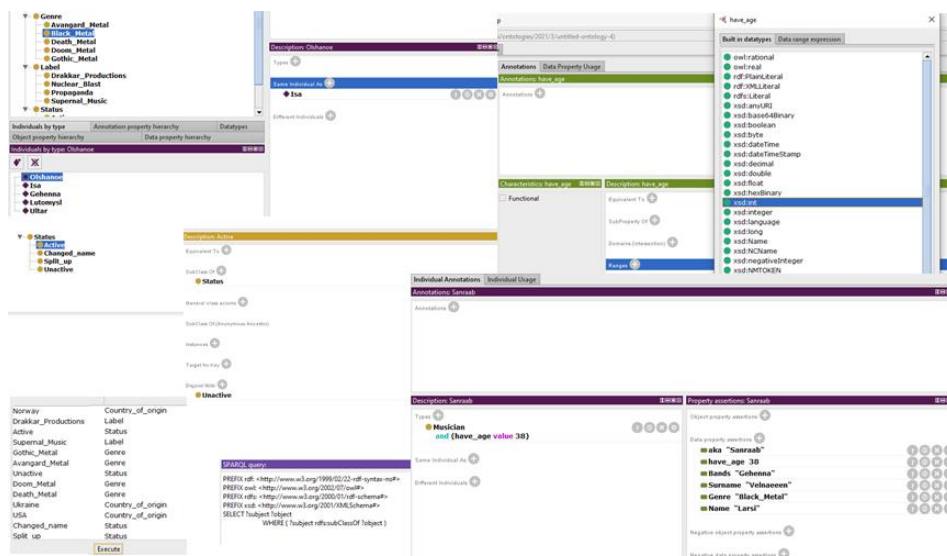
Genre
Avangard_Metal
Black_Metal
Death_Metal
Doom_Metal
Gothic_Metal
Label
Drakkar_Productions
Nuclear_Blast
Propaganda
Supernal_Music
Status

Individuals by type | Annotation property hierarchy | Datatypes
Object property hierarchy | Data property hierarchy

Individuals by type: Olshanoe

Olshanoe
Isa
Gehenna
Lutomysl
Ultar

Description: Olshanoe

Types

Same Individual As
Isa

Different Individuals

/ontologies/2021/3/untitled-ontology-4

Annotations | Data Property Usage

Annotations: have_age

Annotations

Characteristics: have_age
Functional

Description: have_age

Equivalent To

SubProperty Of

Domains (intersection)

Ranges

have_age

Built in datatypes | Data range expression

owl:rational
owl:real
rdf:PlainLiteral
rdf:XMLLiteral
rdfs:Literal
xsd:anyURI
xsd:base64Binary
xsd:boolean
xsd:byte
xsd:dateTime
xsd:dateTimeStamp
xsd:decimal
xsd:double
xsd:float
xsd:hexBinary
xsd:int
xsd:integer
xsd:language
xsd:long
xsd:Name
xsd:NCName
xsd:negativeInteger
xsd:NMTOKEN

Status
Active
Changed_name
Split_up
Unactive

Description: Active

Equivalent To

SubClass Of
Status

General class axioms

SubClass Of (Anonymous Ancestor)

Instances

Target for Key

Disjoint With
Unactive

Individual Annotations | Individual Usage

Annotations: Sanraab

Annotations

| | |
|---|---|
| Norway | Country_of_origin |
| Drakkar_Productions | Label |
| Active | Status |
| Supernal_Music | Label |
| Gothic_Metal | Genre |
| Avangard_Metal | Genre |
| Unactive | Status |
| Doom_Metal | Genre |
| Death_Metal | Genre |
| Ukraine | Country_of_origin |
| USA | Country_of_origin |
| Changed_name | Status |
| Split_up | Status |

Execute

SPARQL query:
PREFIX rdf: <http://www.w3.org/1999/02/22-rdf-syntax-ns#>
PREFIX owl: <http://www.w3.org/2002/07/owl#>
PREFIX rdfs: <http://www.w3.org/2000/01/rdf-schema#>
PREFIX xsd: <http://www.w3.org/2001/XMLSchema#>
SELECT ?subject ?object
WHERE { ?subject rdfs:subClassOf ?object }

Description: Sanraab

Types
Musician
and (have_age value 38)

Same Individual As

Different Individuals

Property assertions: Sanraab

Object property assertions

Data property assertions
aka "Sanraab"
have_age 38
Bands "Gehenna"
Surname "Velnaeeen"
Genre "Black_Metal"
Name "Larsi"

Negative object property assertions

Negative data property assertions